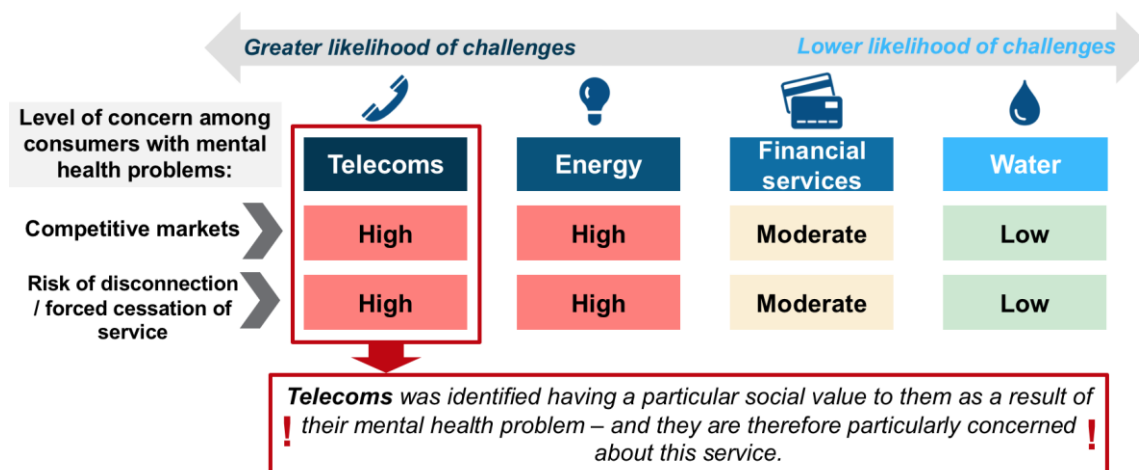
Greater likelihood of challenges

Lower likelihood of challenges

| Level of concern among consumers with mental health problems: | Telecoms | Energy | Financial services | Water |
|---|---|---|---|---|
| Competitive markets | High | High | Moderate | Low |
| Risk of disconnection / forced cessation of service | High | High | Moderate | Low |

! *Telecoms* was identified having a particular social value to them as a result of their mental health problem – and they are therefore particularly concerned about this service. !